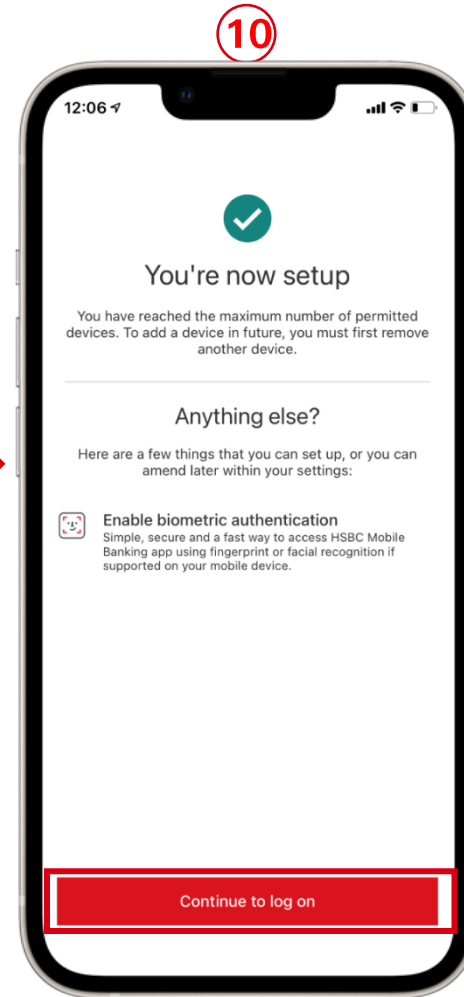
10

12:06

You're now setup

You have reached the maximum number of permitted devices. To add a device in future, you must first remove another device.

Anything else?

Here are a few things that you can set up, or you can amend later within your settings:

Enable biometric authentication
Simple, secure and a fast way to access HSBC Mobile Banking app using fingerprint or facial recognition if supported on your mobile device.

Continue to log on